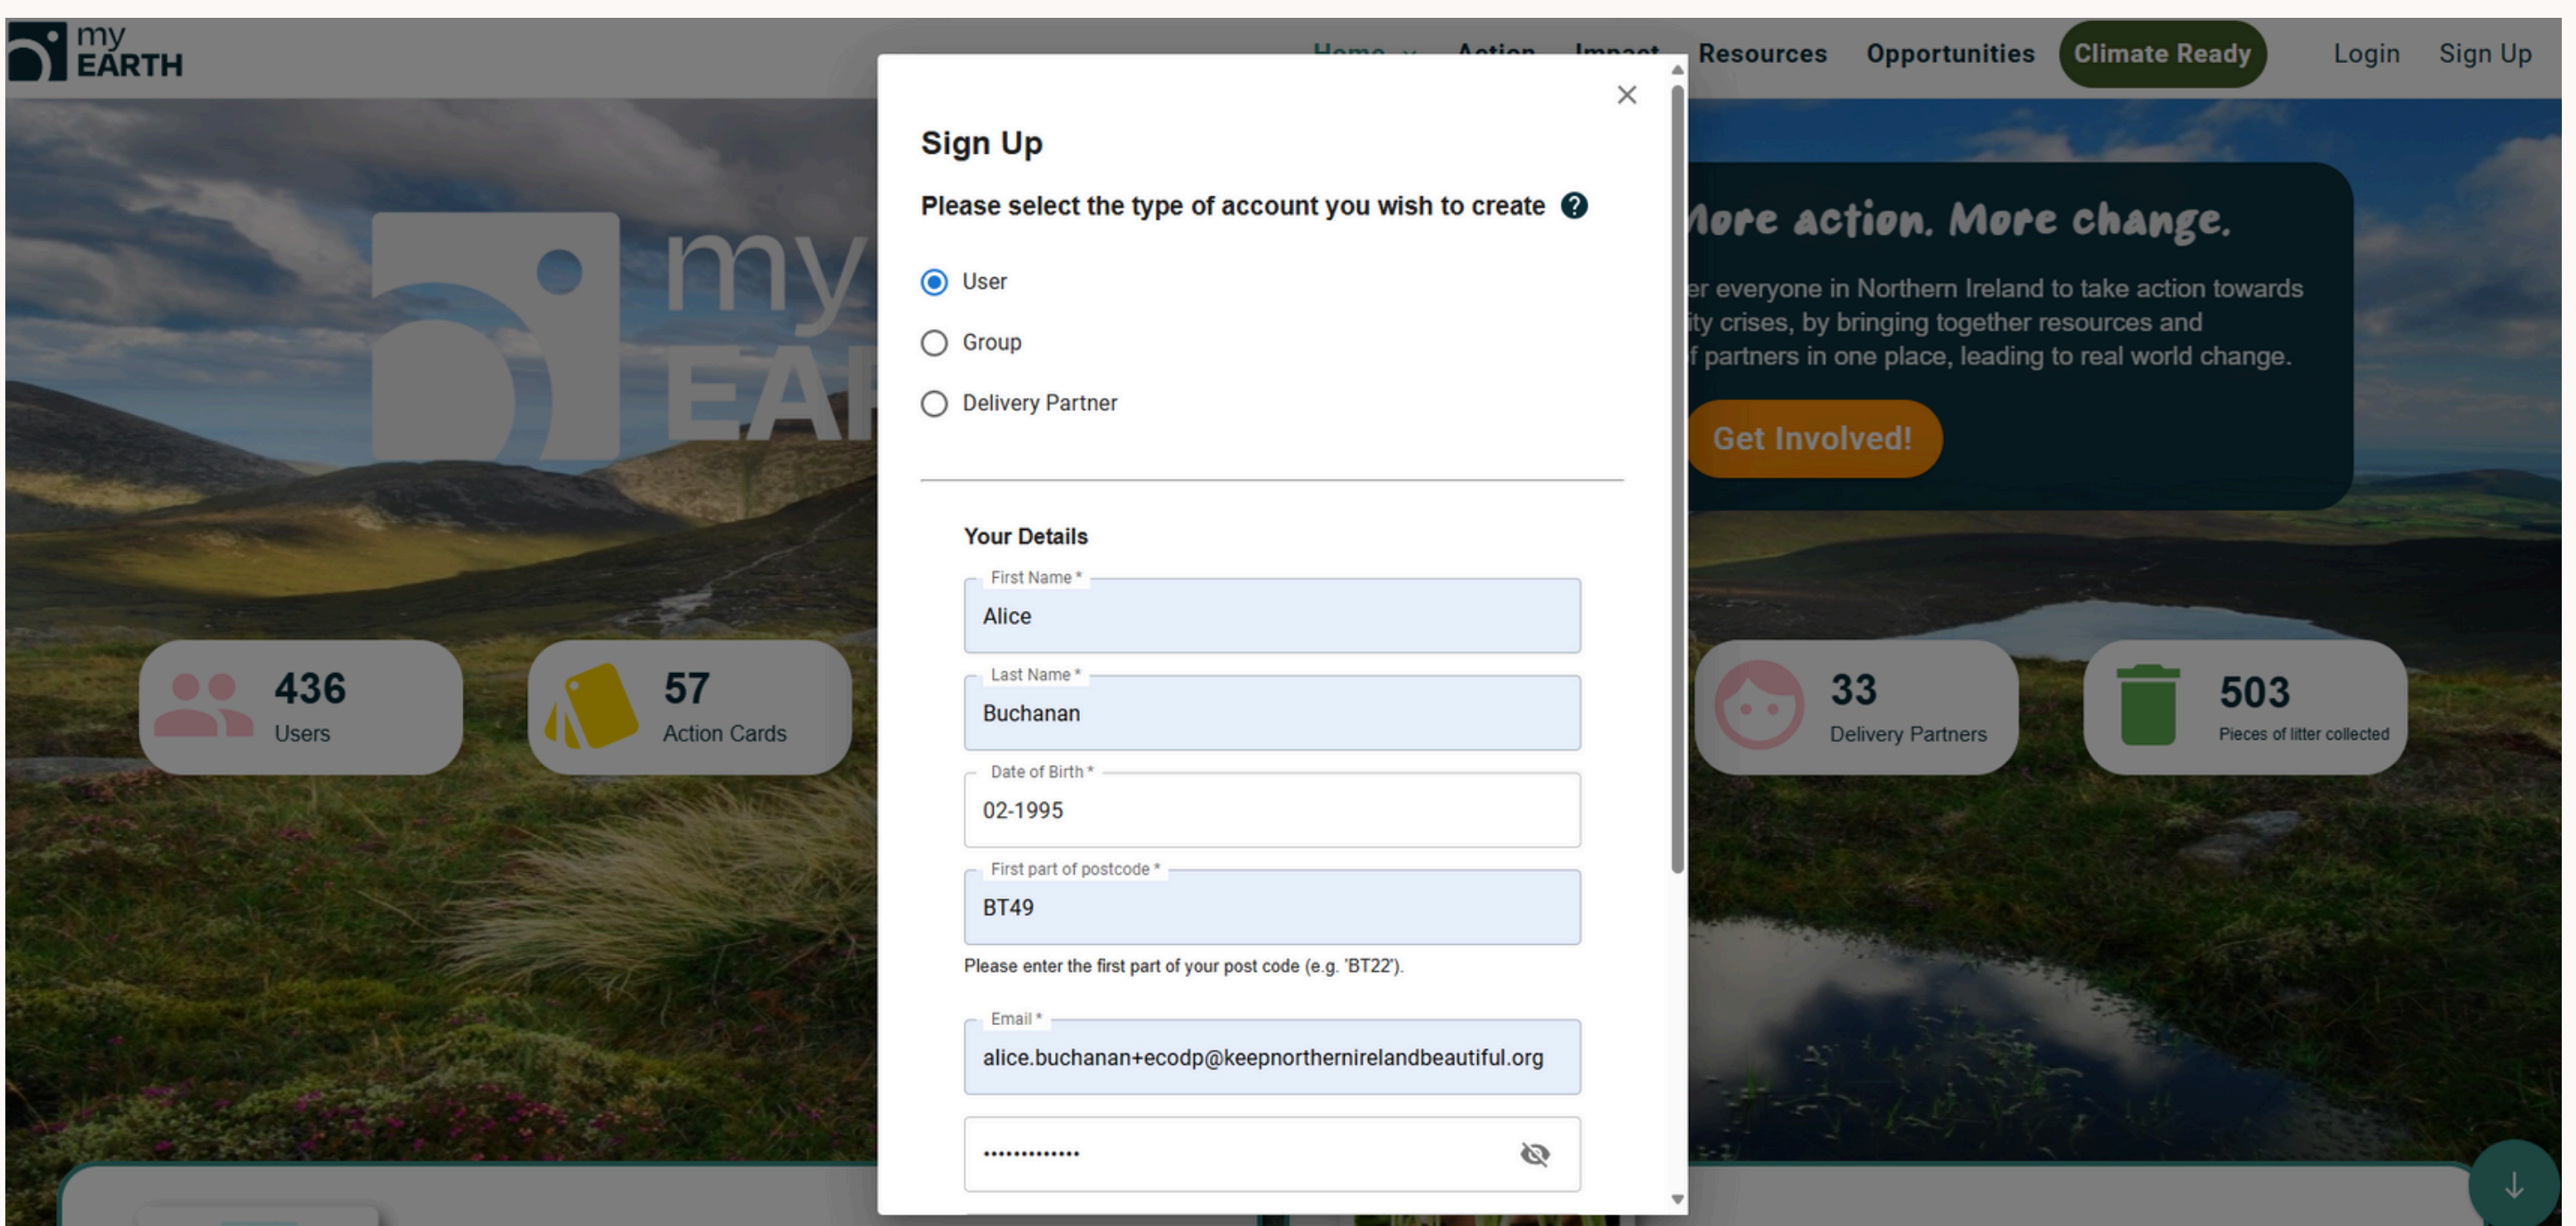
my EARTH

Home Action Impact Resources Opportunities Climate Ready Login Sign Up

my EAR

ore action. More change.

er everyone in Northern Ireland to take action towards ity crises, by bringing together resources and f partners in one place, leading to real world change.

Get Involved!

436 Users

57 Action Cards

33 Delivery Partners

503 Pieces of litter collected

Sign Up

Please select the type of account you wish to create

User

Group

Delivery Partner

Your Details

First Name *
Alice

Last Name *
Buchanan

Date of Birth *
02-1995

First part of postcode *
BT49

Please enter the first part of your post code (e.g. 'BT22').

Email *
alice.buchanan+ecodp@keepnorthernirelandbeautiful.org

••••••••••••••